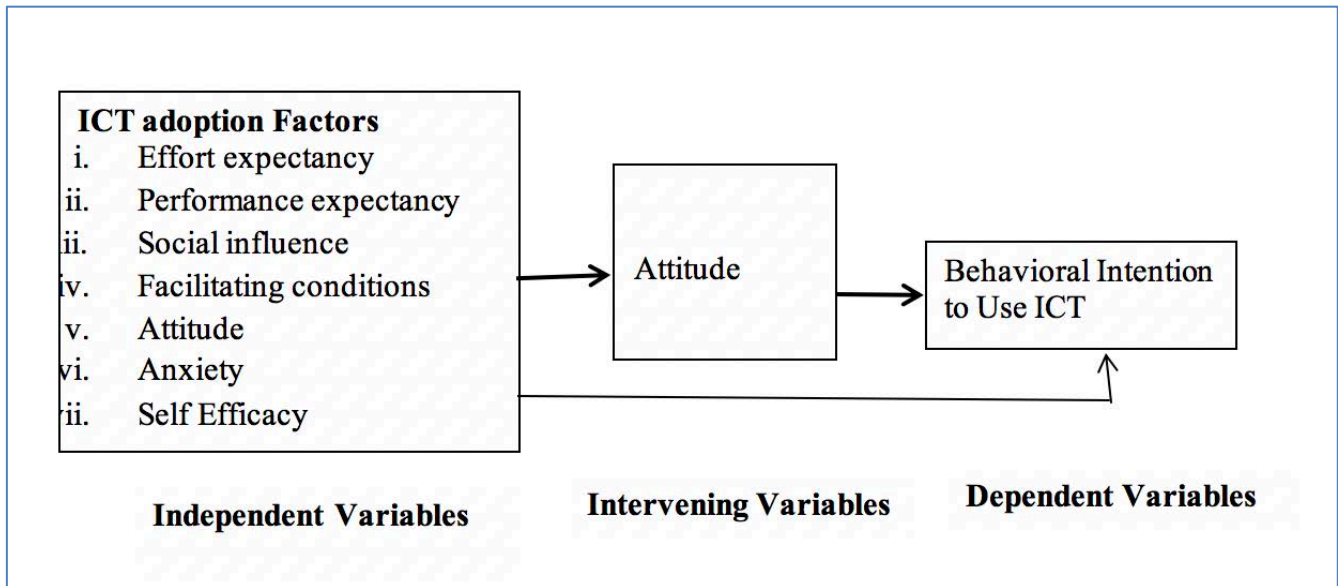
ICT adoption Factors
i. Effort expectancy
ii. Performance expectancy
ii. Social influence
iv. Facilitating conditions
v. Attitude
vi. Anxiety
ii. Self Efficacy

Attitude

Behavioral Intention to Use ICT

Independent Variables

Intervening Variables

Dependent Variables